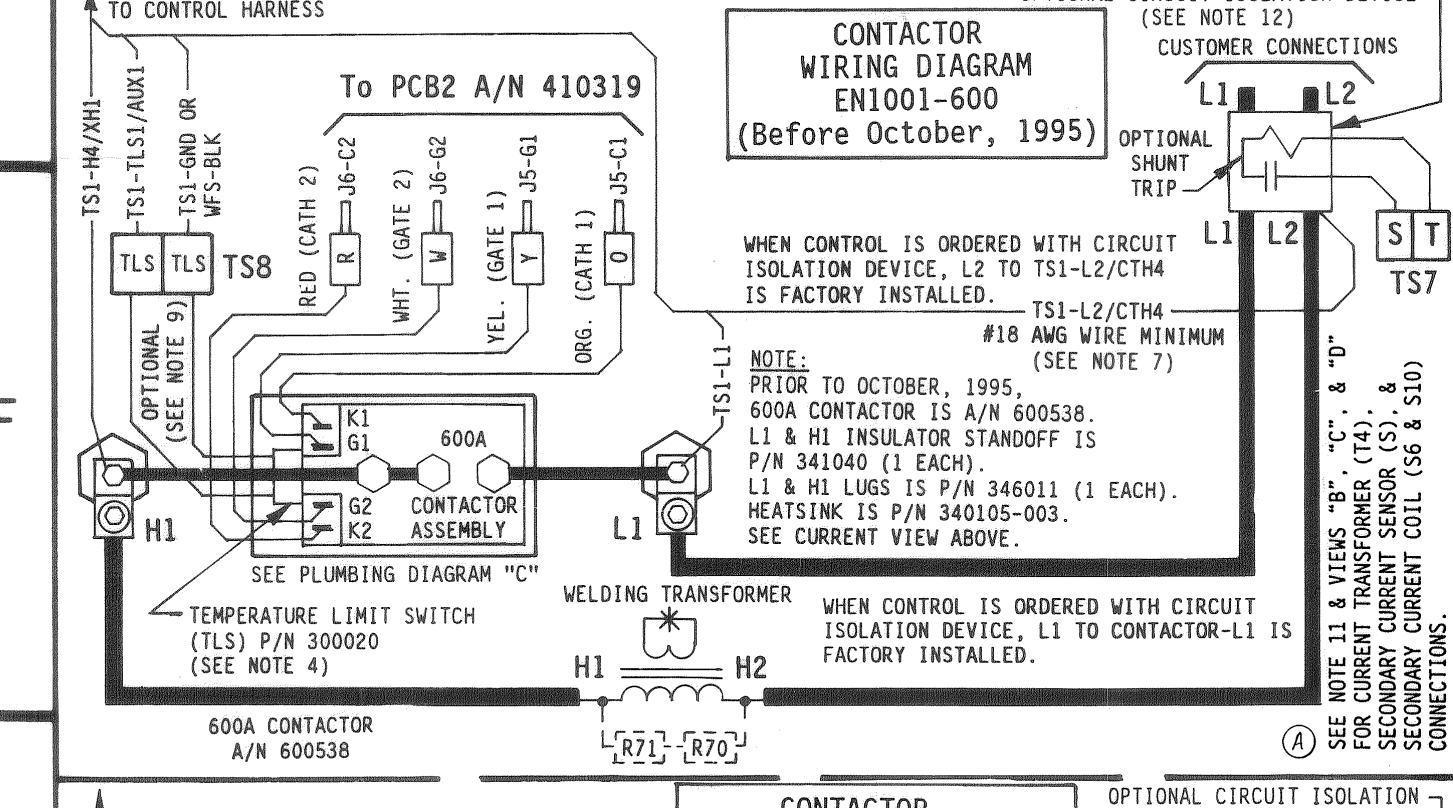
TO CONTROL HARNESS

CONTACTOR
WIRING DIAGRAM
EN1001-600
(Before October, 1995)

(SEE NOTE 12)
CUSTOMER CONNECTIONS

To PCB2 A/N 410319

TS1-H4/XH1
TS1-TLS1/AUX1
TS1-GND OR WFS-BLK

J6-C2
J6-G2
J5-G1
J5-C1

RED (CATH 2)
WHT. (GATE 2)
YEL. (GATE 1)
ORG. (CATH 1)

R
W
Y
O

TLS
TLS
TS8

OPTIONAL (SEE NOTE 9)

L1
L2
OPTIONAL SHUNT TRIP
L1
L2
S
T
TS7

WHEN CONTROL IS ORDERED WITH CIRCUIT ISOLATION DEVICE, L2 TO TS1-L2/CTH4 IS FACTORY INSTALLED.

TS1-L2/CTH4
#18 AWG WIRE MINIMUM
(SEE NOTE 7)

TS1-L1

NOTE:
PRIOR TO OCTOBER, 1995,
600A CONTACTOR IS A/N 600538.
L1 & H1 INSULATOR STANDOFF IS P/N 341040 (1 EACH).
L1 & H1 LUGS IS P/N 346011 (1 EACH).
HEATSINK IS P/N 340105-003.
SEE CURRENT VIEW ABOVE.

K1
G1
600A
G2
CONTACTOR
K2
ASSEMBLY

H1
L1

SEE PLUMBING DIAGRAM "C"

TEMPERATURE LIMIT SWITCH (TLS) P/N 300020 (SEE NOTE 4)

WELDING TRANSFORMER
H1
H2

WHEN CONTROL IS ORDERED WITH CIRCUIT ISOLATION DEVICE, L1 TO CONTACTOR-L1 IS FACTORY INSTALLED.

600A CONTACTOR
A/N 600538

R71
R70

A

SEE NOTE 11 & VIEWS "B", "C", & "D" FOR CURRENT TRANSFORMER (T4), SECONDARY CURRENT SENSOR (S), & SECONDARY CURRENT COIL (S6 & S10) CONNECTIONS.

CONTACTOR
OPTIONAL CIRCUIT ISOLATION